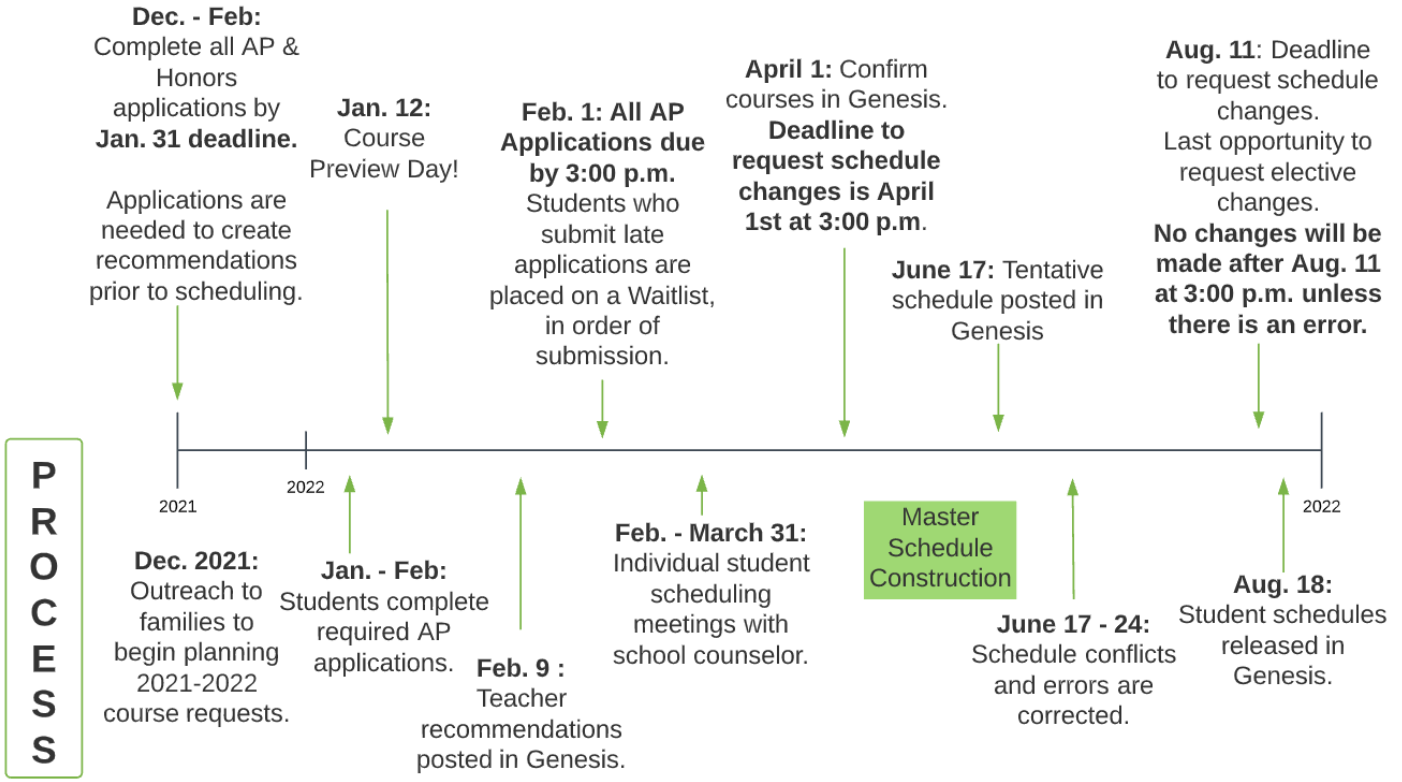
PROCESS

**Dec. - Feb:** Complete all AP & Honors applications by **Jan. 31 deadline.**

Applications are needed to create recommendations prior to scheduling.

**Jan. 12:** Course Preview Day!

**Feb. 1: All AP Applications due by 3:00 p.m.** Students who submit late applications are placed on a Waitlist, in order of submission.

**April 1:** Confirm courses in Genesis. **Deadline to request schedule changes is April 1st at 3:00 p.m**.

**June 17:** Tentative schedule posted in Genesis

**Aug. 11**: Deadline to request schedule changes. Last opportunity to request elective changes. **No changes will be made after Aug. 11 at 3:00 p.m. unless there is an error.**

2021

2022

2022

**Dec. 2021:** Outreach to families to begin planning 2021-2022 course requests.

**Jan. - Feb:** Students complete required AP applications.

**Feb. 9 :** Teacher recommendations posted in Genesis.

**Feb. - March 31:** Individual student scheduling meetings with school counselor.

Master Schedule Construction

**June 17 - 24:** Schedule conflicts and errors are corrected.

**Aug. 18:** Student schedules released in Genesis.